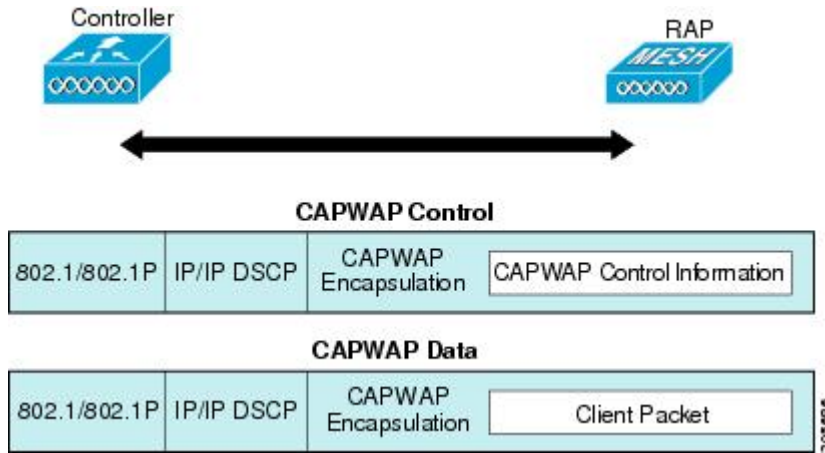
Controller

RAP

MESH

CAPWAP Control

| 802.1/802.1P | IP/IP DSCP | CAPWAP Encapsulation | CAPWAP Control Information |
|---|---|---|---|

CAPWAP Data

| 802.1/802.1P | IP/IP DSCP | CAPWAP Encapsulation | Client Packet |
|---|---|---|---|

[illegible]